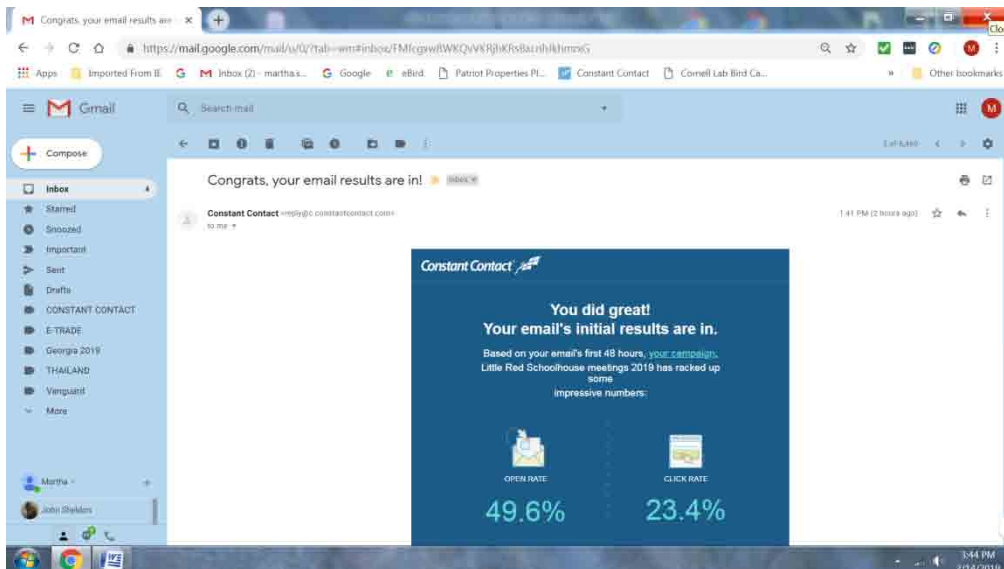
Congrats, your email results are ×

Clo

https://mail.google.com/mail/u/0/?tab=wm#inbox/FMfcgxwBWKQvVkRjhKRs8azrlhlkhmzxG

Apps Imported From IE Inbox (2) - martha.s... Google eBird Patriot Properties Pl... Constant Contact Cornell Lab Bird Ca... » Other bookmarks

Gmail

Search mail

Compose

Inbox
Starred
Snoozed
Important
Sent
Drafts
CONSTANT CONTACT
E-TRADE
Georgia 2019
THAILAND
Vanguard
More

Martha
John Shelden

Congrats, your email results are in! Inbox ×

Constant Contact <reply@c.constantcontact.com>
to me

1:41 PM (2 hours ago)

Constant Contact

You did great!
Your email's initial results are in.

Based on your email's first 48 hours, your campaign, Little Red Schoolhouse meetings 2019 has racked up some impressive numbers:

OPEN RATE
49.6%

CLICK RATE
23.4%

3:44 PM
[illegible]